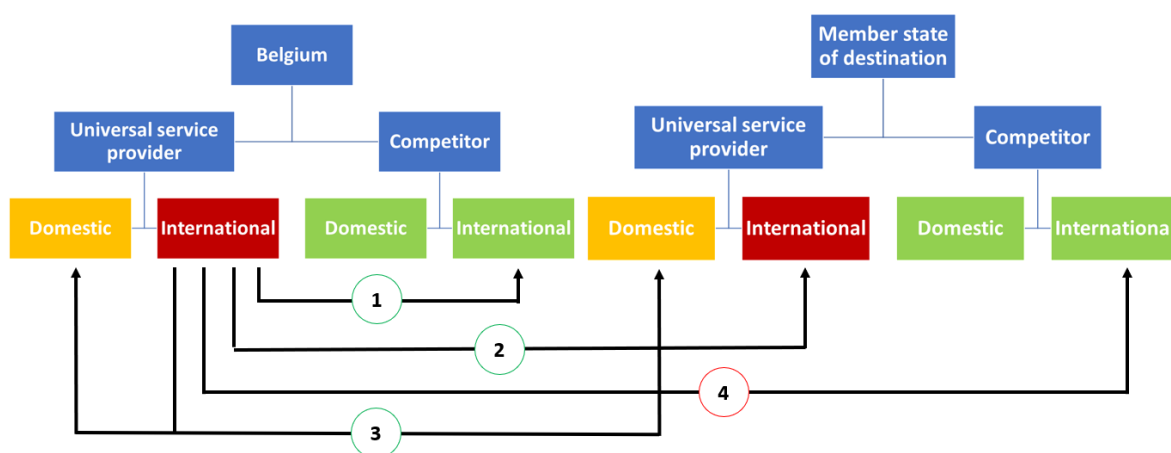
Belgium

Universal service provider

Competitor

Domestic

International

Domestic

International

Member state of destination

Universal service provider

Competitor

Domestic

International

Domestic

Internationa

1

2

4

3